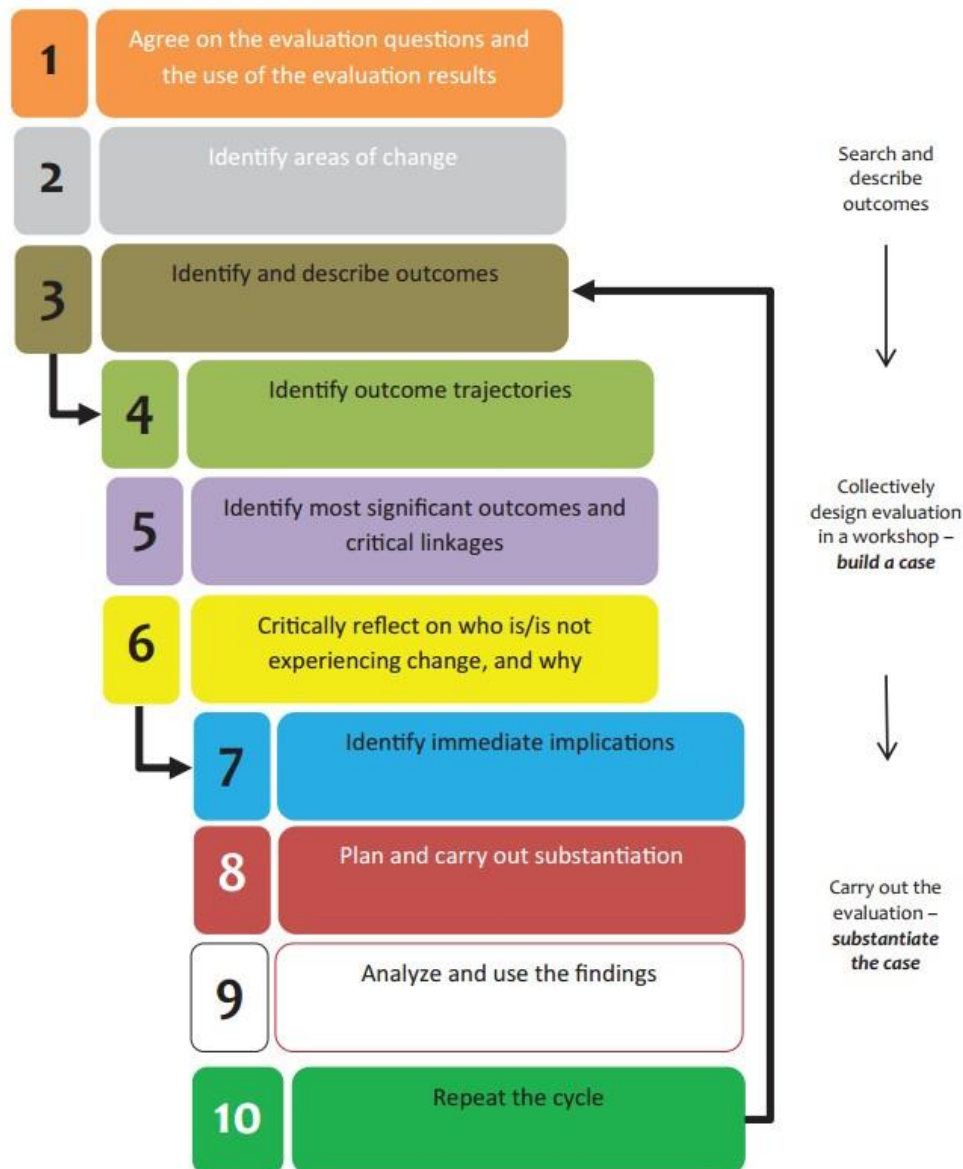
1 Agree on the evaluation questions and the use of the evaluation results

2 Identify areas of change

3 Identify and describe outcomes

4 Identify outcome trajectories

5 Identify most significant outcomes and critical linkages

6 Critically reflect on who is/is not experiencing change, and why

7 Identify immediate implications

8 Plan and carry out substantiation

9 Analyze and use the findings

10 Repeat the cycle

Search and describe outcomes

Collectively design evaluation in a workshop – ***build a case***

Carry out the evaluation – ***substantiate the case***